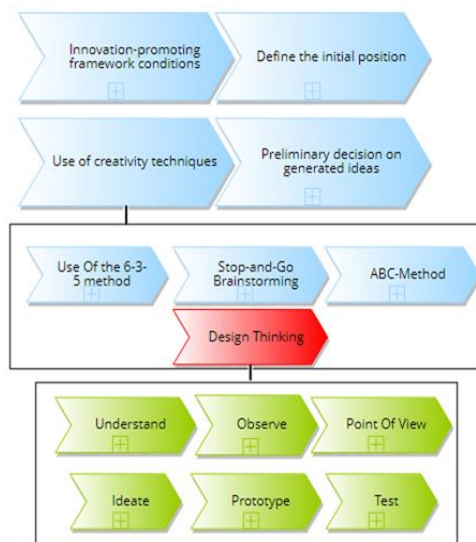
Innovation-promoting framework conditions

Define the initial position

Use of creativity techniques

Preliminary decision on generated ideas

Use Of the 6-3-5 method

Stop-and-Go Brainstorming

ABC-Method

Design Thinking

Understand

Observe

Point Of View

Ideate

Prototype

Test